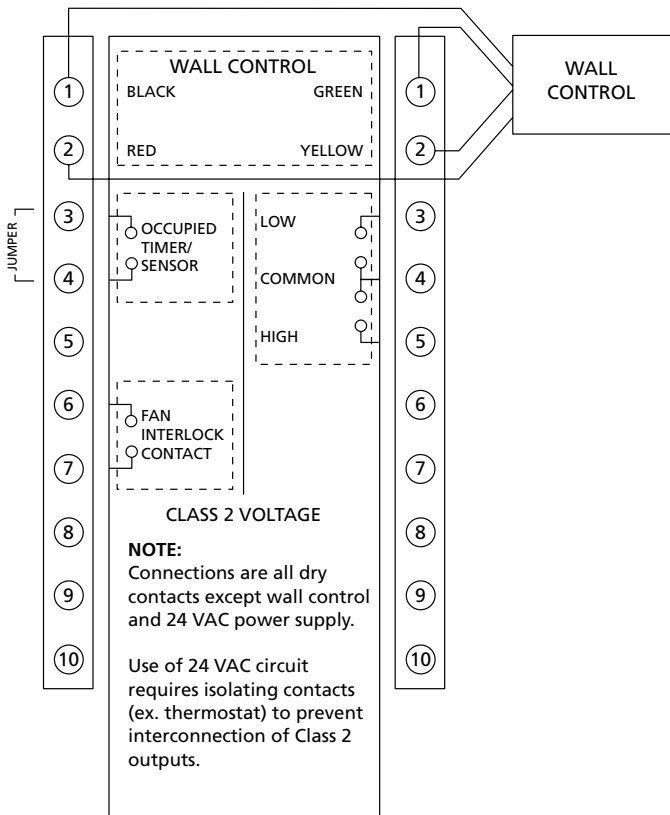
1
2
JUMPER
3
4
5
6
7
8
9
10

WALL CONTROL
BLACK GREEN
RED YELLOW

OCCUPIED TIMER/ SENSOR

LOW
COMMON
HIGH

FAN INTERLOCK CONTACT

CLASS 2 VOLTAGE

**NOTE:**
Connections are all dry contacts except wall control and 24 VAC power supply.

Use of 24 VAC circuit requires isolating contacts (ex. thermostat) to prevent interconnection of Class 2 outputs.

1
2
3
4
5
6
7
8
9
10

WALL CONTROL